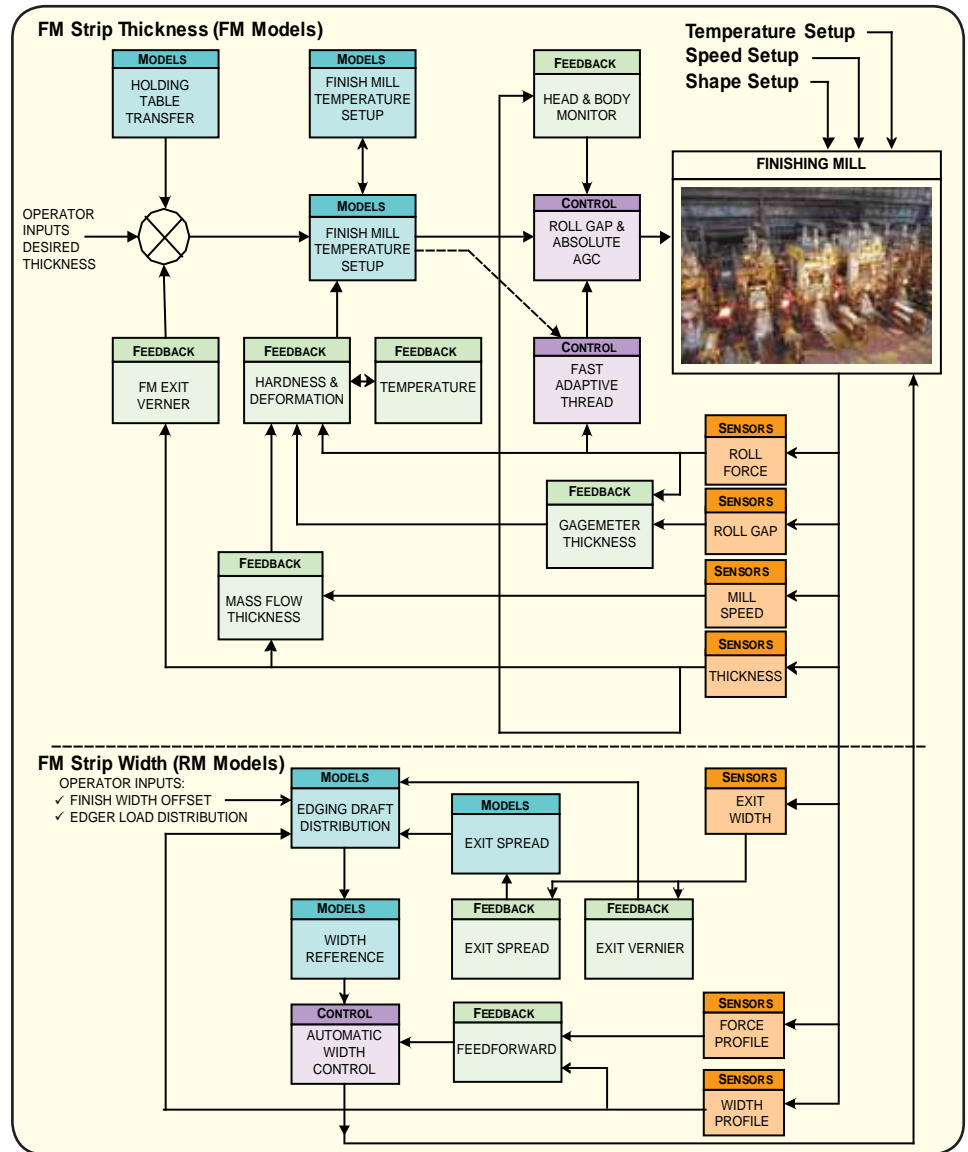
FM Strip Thickness (FM Models)

Temperature Setup
Speed Setup
Shape Setup

MODELS
HOLDING TABLE TRANSFER

MODELS
FINISH MILL TEMPERATURE SETUP

FEEDBACK
HEAD & BODY MONITOR

FINISHING MILL

OPERATOR INPUTS DESIRED THICKNESS

MODELS
FINISH MILL TEMPERATURE SETUP

CONTROL
ROLL GAP & ABSOLUTE AGC

FEEDBACK
FM EXIT VERNER

FEEDBACK
HARDNESS & DEFORMATION

FEEDBACK
TEMPERATURE

CONTROL
FAST ADAPTIVE THREAD

SENSORS
ROLL FORCE

FEEDBACK
GAGEMETER THICKNESS

SENSORS
ROLL GAP

FEEDBACK
MASS FLOW THICKNESS

SENSORS
MILL SPEED

SENSORS
THICKNESS

FM Strip Width (RM Models)
OPERATOR INPUTS:
✓ FINISH WIDTH OFFSET
✓ EDGER LOAD DISTRIBUTION

MODELS
EDGING DRAFT DISTRIBUTION

MODELS
EXIT SPREAD

SENSORS
EXIT WIDTH

MODELS
WIDTH REFERENCE

FEEDBACK
EXIT SPREAD

FEEDBACK
EXIT VERNIER

CONTROL
AUTOMATIC WIDTH CONTROL

FEEDBACK
FEEDFORWARD

SENSORS
FORCE PROFILE

SENSORS
WIDTH PROFILE